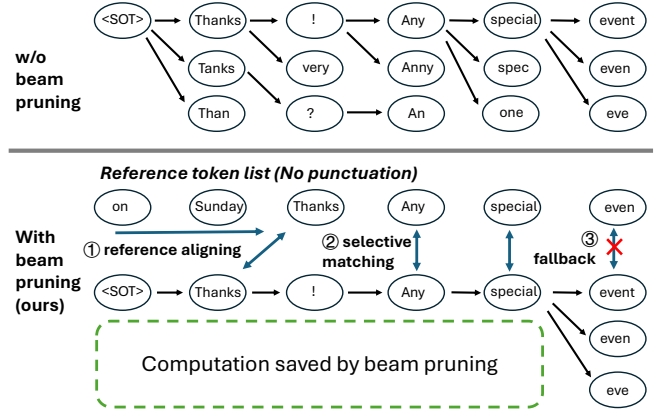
w/o beam pruning

<SOT>
Thanks
!
Any
special
event
Tanks
very
Anny
spec
even
Than
?
An
one
eve

Reference token list (No punctuation)

on
Sunday
Thanks
Any
special
even

With beam pruning (ours)

① reference aligning
② selective matching
③ fallback

<SOT>
Thanks
!
Any
special
event
even
eve

Computation saved by beam pruning